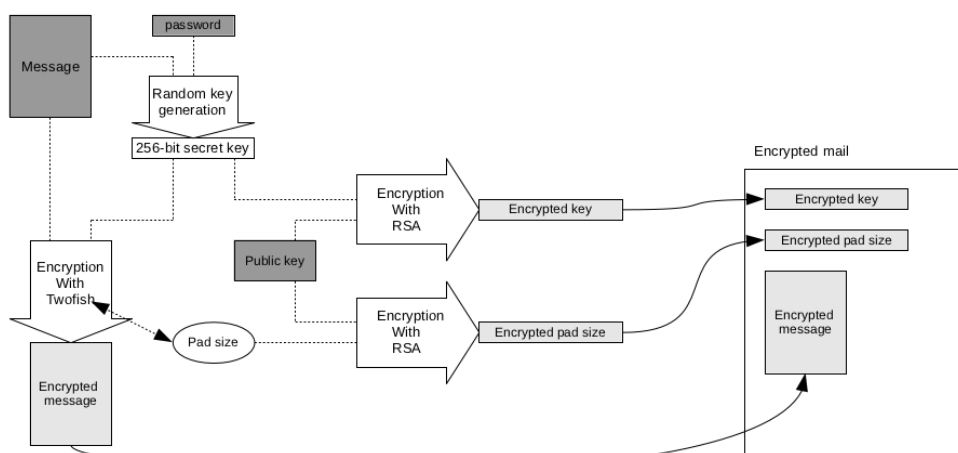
password

Message

Random key generation

256-bit secret key

Encryption With RSA

Encrypted key

Encrypted mail

Encrypted key

Encrypted pad size

Public key

Encryption With Twofish

Pad size

Encryption With RSA

Encrypted pad size

Encrypted message

Encrypted message